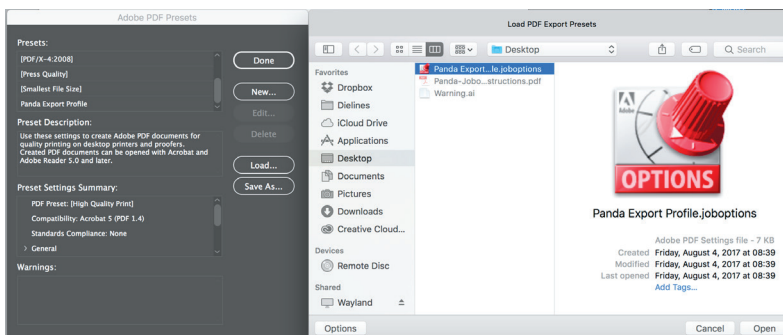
Adobe PDF Presets

Presets:

[PDF/X-4:2008]

[Press Quality]

[Smallest File Size]

Panda Export Profile

Done

New...

Edit...

Delete

Preset Description:

Use these settings to create Adobe PDF documents for quality printing on desktop printers and proofers. Created PDF documents can be opened with Acrobat and Adobe Reader 5.0 and later.

Load...

Save As...

Preset Settings Summary:

PDF Preset: [High Quality Print]

Compatibility: Acrobat 5 (PDF 1.4)

Standards Compliance: None

> General

Warnings:

Load PDF Export Presets

Desktop

Q Search

Favorites

Dropbox

Dielines

iCloud Drive

Applications

Desktop

Documents

Pictures

Downloads

Creative Cloud...

Devices

Remote Disc

Shared

Wayland

Panda Export...le.joboptions

Panda-Jobo...structions.pdf

Warning.ai

OPTIONS

Panda Export Profile.joboptions

Adobe PDF Settings file - 7 KB

Created Friday, August 4, 2017 at 08:39

Modified Friday, August 4, 2017 at 08:39

Last opened Friday, August 4, 2017 at 08:39

Add Tags...

Options

Cancel

Open